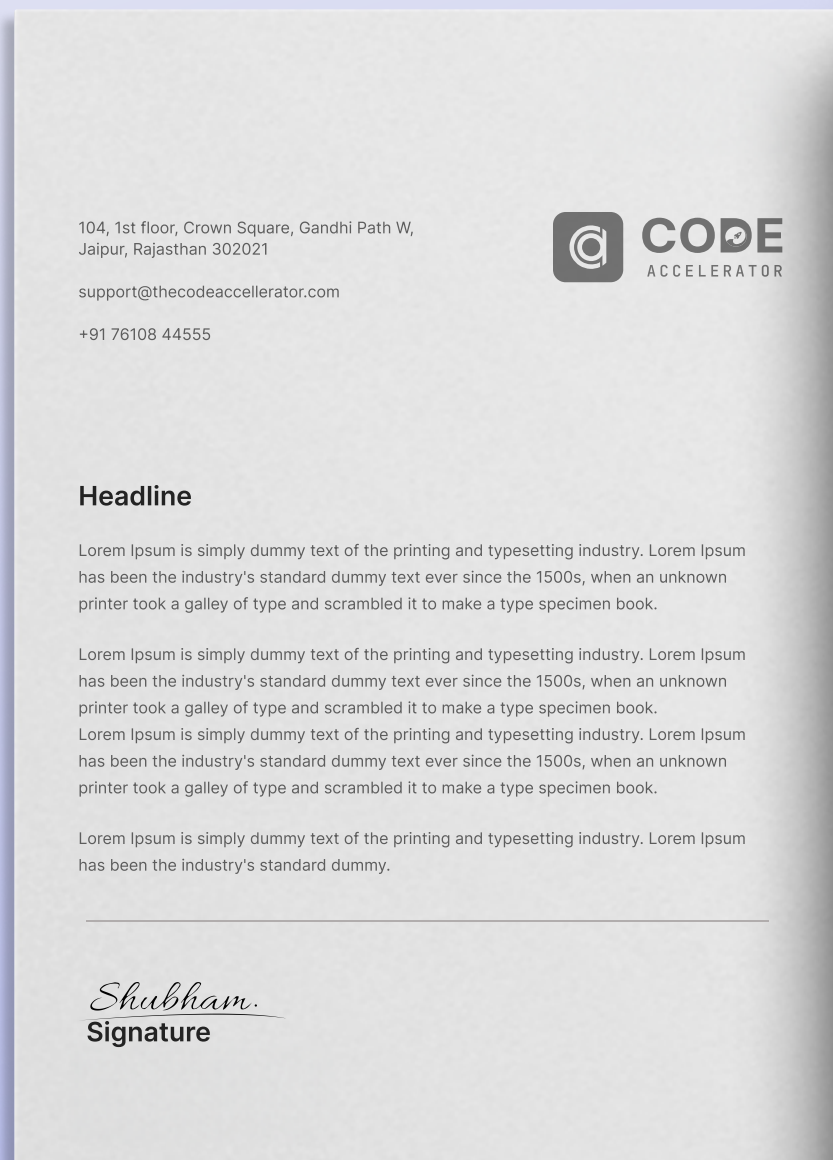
104, 1st floor, Crown Square, Gandhi Path W, Jaipur, Rajasthan 302021

support@thecodeaccellerator.com

+91 76108 44555

CODE
ACCELERATOR

Headline

Lorem Ipsum is simply dummy text of the printing and typesetting industry. Lorem Ipsum has been the industry's standard dummy text ever since the 1500s, when an unknown printer took a galley of type and scrambled it to make a type specimen book.

Lorem Ipsum is simply dummy text of the printing and typesetting industry. Lorem Ipsum has been the industry's standard dummy text ever since the 1500s, when an unknown printer took a galley of type and scrambled it to make a type specimen book.
Lorem Ipsum is simply dummy text of the printing and typesetting industry. Lorem Ipsum has been the industry's standard dummy text ever since the 1500s, when an unknown printer took a galley of type and scrambled it to make a type specimen book.

Lorem Ipsum is simply dummy text of the printing and typesetting industry. Lorem Ipsum has been the industry's standard dummy.

Shubham.
Signature